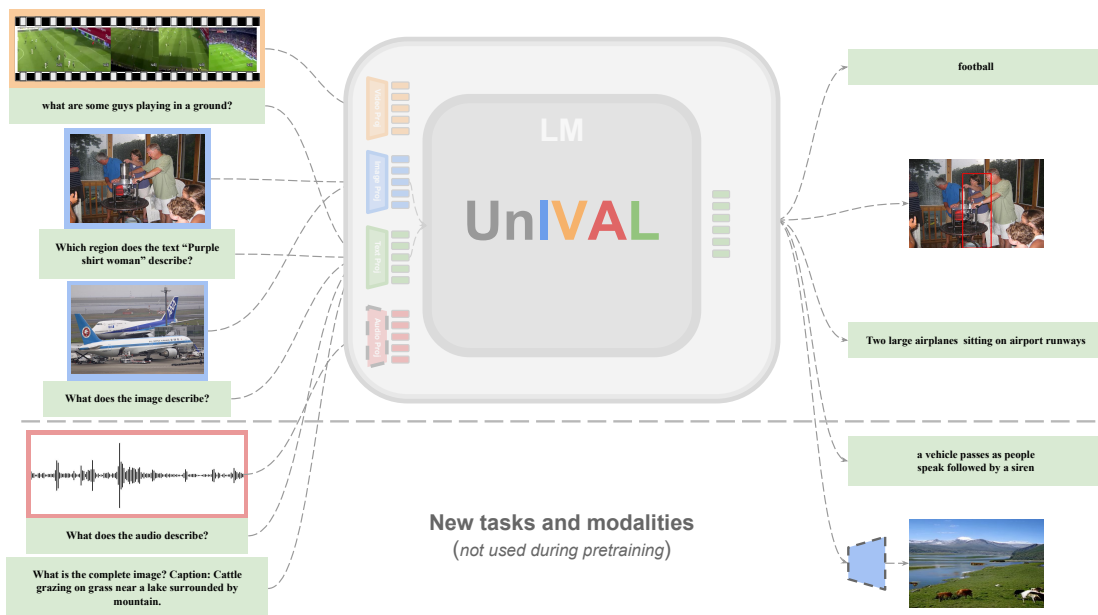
what are some guys playing in a ground?

Which region does the text "Purple shirt woman" describe?

What does the image describe?

What does the audio describe?

What is the complete image? Caption: Cattle grazing on grass near a lake surrounded by mountain.

Video Proj

Image Proj

Text Proj

Audio Proj

LM

UnIVAL

football

Two large airplanes sitting on airport runways

a vehicle passes as people speak followed by a siren

New tasks and modalities
(not used during pretraining)